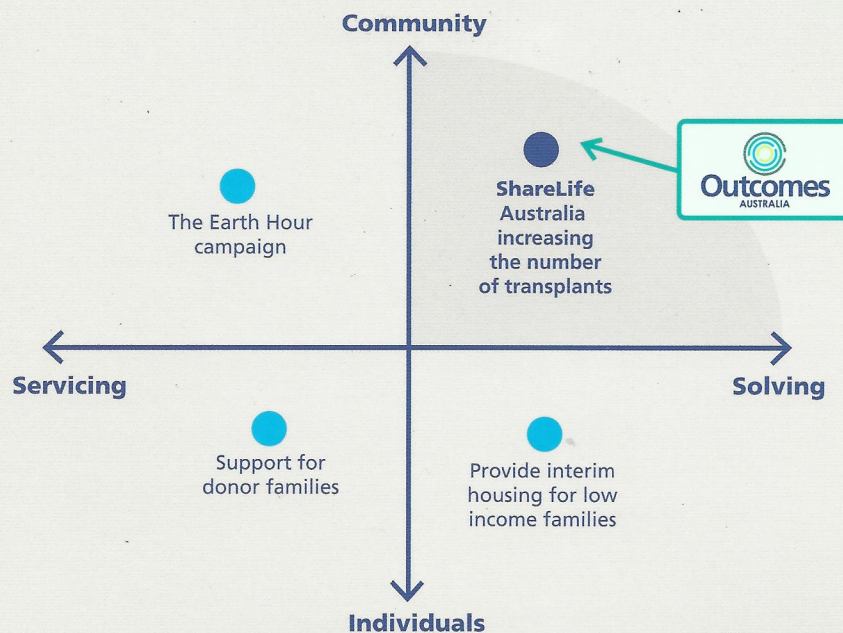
Community

The Earth Hour campaign

ShareLife Australia increasing the number of transplants

Outcomes
AUSTRALIA

Servicing

Solving

Support for donor families

Provide interim housing for low income families

Individuals